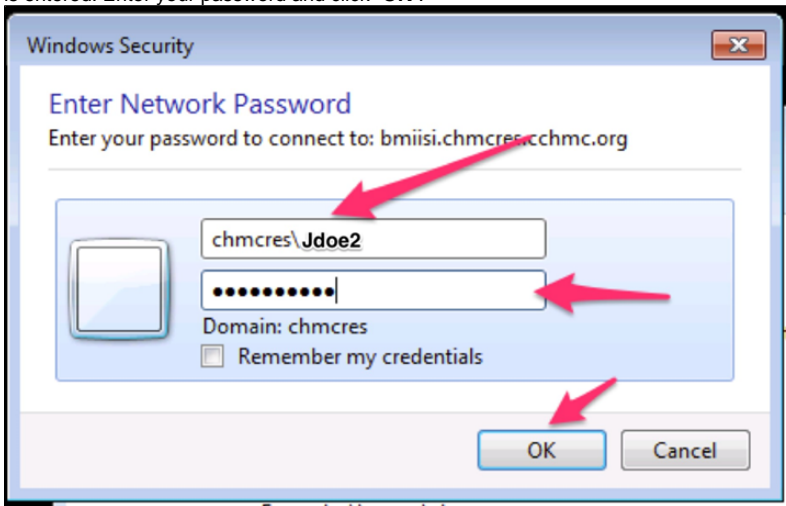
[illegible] entered. Enter your password and click "OK".

Windows Security

Enter Network Password

Enter your password to connect to: bmiisi.chmcres.cchmc.org

chmcres\Jdoe2

•••••••••••

Domain: chmcres

Remember my credentials

OK

Cancel